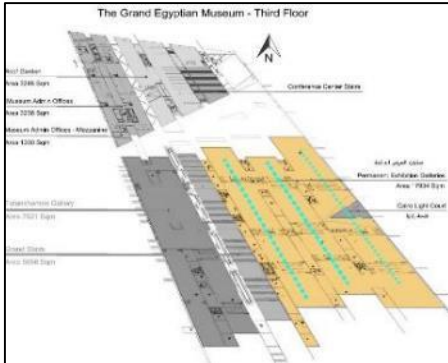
The Grand Egyptian Museum - Third Floor

N

Roof Garden
Area 3300 Sqm

Museum Admin Offices
Area 3200 Sqm

Museum Admin Offices - Mezzanine
Area 1200 Sqm

Conference Center Stairs

صالات العرض الدائمة
Permanent Exhibition Galleries
Area 7934 Sq m

Cairo Light Court
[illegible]

Tutankhamun Gallery
Area 7021 Sqm

Grand Stairs
Area 5050 Sqm